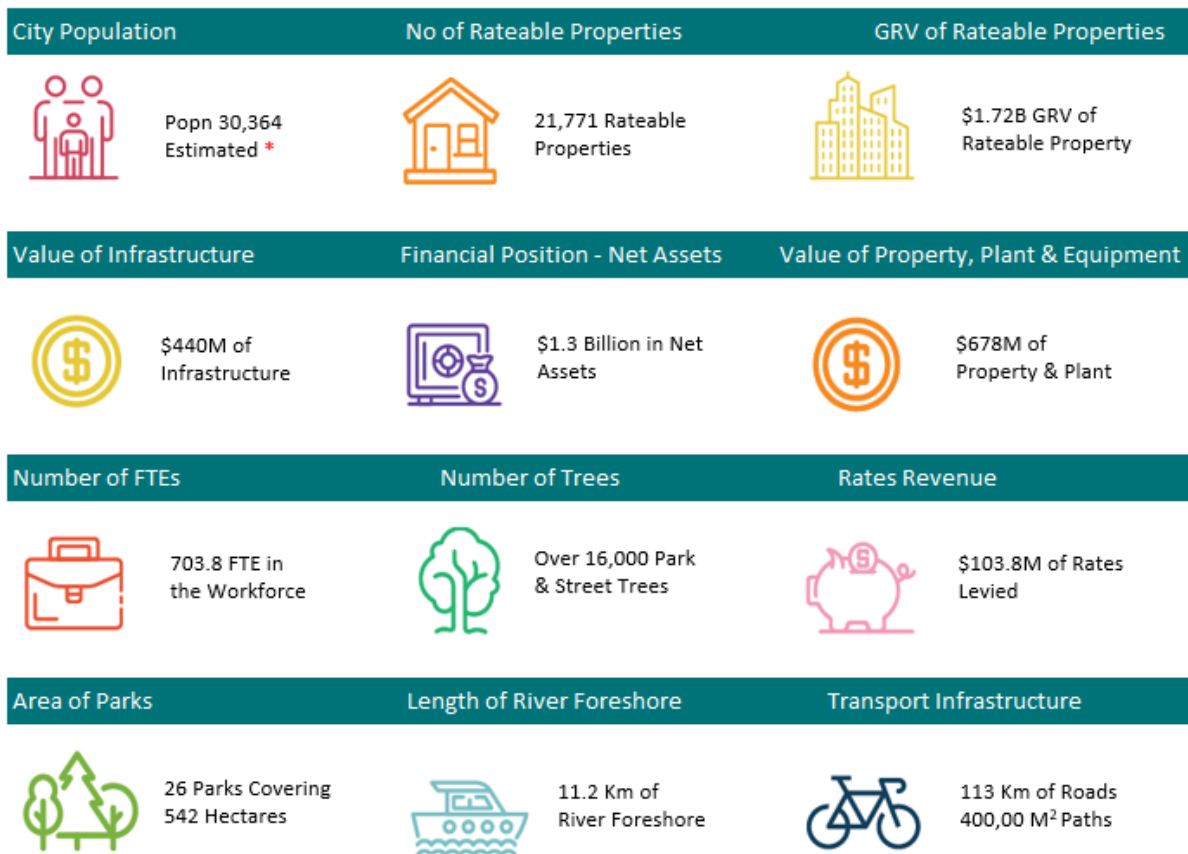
City Population

Popn 30,364 Estimated *

No of Rateable Properties

21,771 Rateable Properties

GRV of Rateable Properties

$1.72B GRV of Rateable Property

Value of Infrastructure

$440M of Infrastructure

Financial Position - Net Assets

$1.3 Billion in Net Assets

Value of Property, Plant & Equipment

$678M of Property & Plant

Number of FTEs

703.8 FTE in the Workforce

Number of Trees

Over 16,000 Park & Street Trees

Rates Revenue

$103.8M of Rates Levied

Area of Parks

26 Parks Covering 542 Hectares

Length of River Foreshore

11.2 Km of River Foreshore

Transport Infrastructure

113 Km of Roads 400,00 $M^2$ Paths